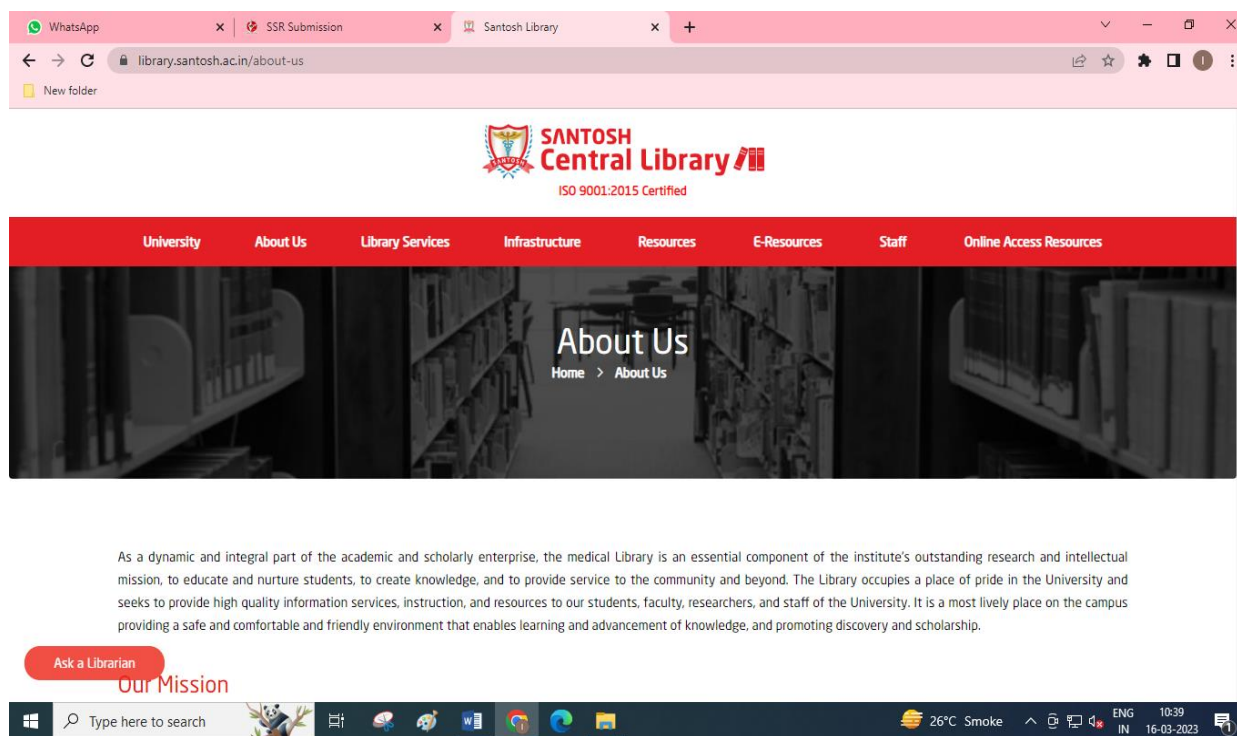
WhatsApp
SSR Submission
Santosh Library
library.santosh.ac.in/about-us
New folder

SANTOSH
Central Library
ISO 9001:2015 Certified

University About Us Library Services Infrastructure Resources E-Resources Staff Online Access Resources

About Us
Home > About Us

As a dynamic and integral part of the academic and scholarly enterprise, the medical Library is an essential component of the institute's outstanding research and intellectual mission, to educate and nurture students, to create knowledge, and to provide service to the community and beyond. The Library occupies a place of pride in the University and seeks to provide high quality information services, instruction, and resources to our students, faculty, researchers, and staff of the University. It is a most lively place on the campus providing a safe and comfortable and friendly environment that enables learning and advancement of knowledge, and promoting discovery and scholarship.

Ask a Librarian
Our Mission

Type here to search
26°C Smoke
ENG IN
10:39
16-03-2023